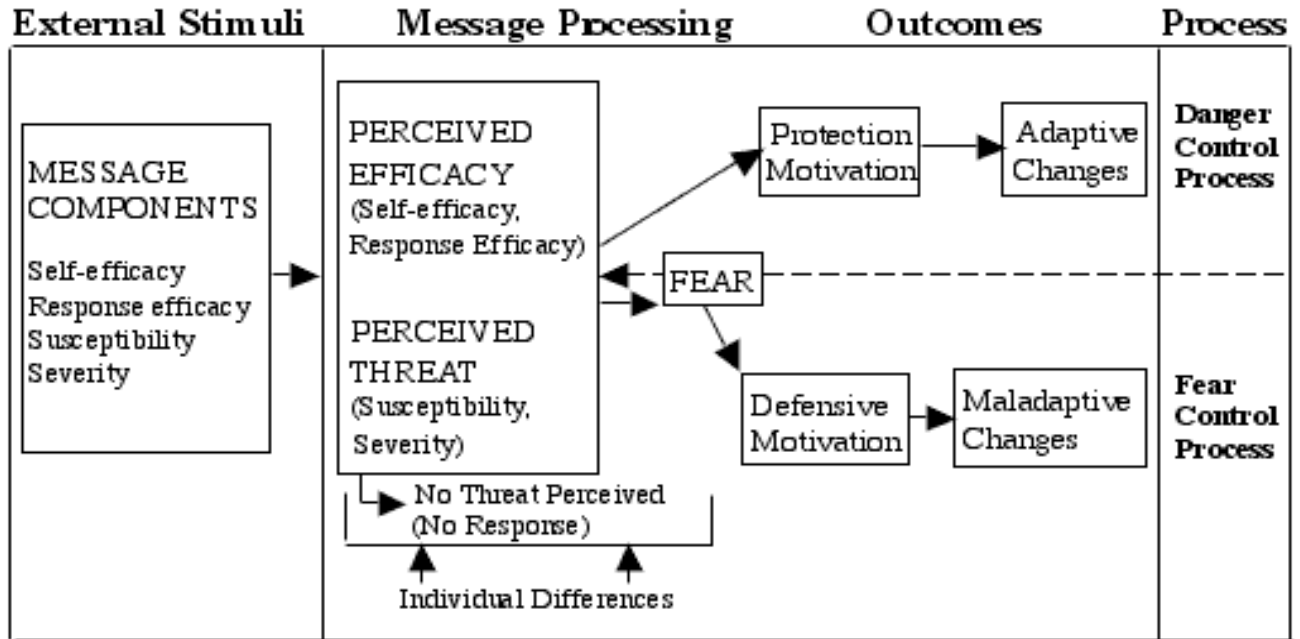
External Stimuli

Message Processing

Outcomes

Process

MESSAGE COMPONENTS

Self-efficacy
Response efficacy
Susceptibility
Severity

PERCEIVED EFFICACY
(Self-efficacy, Response Efficacy)

PERCEIVED THREAT
(Susceptibility, Severity)

No Threat Perceived
(No Response)

Individual Differences

Protection Motivation

Adaptive Changes

FEAR

Defensive Motivation

Maladaptive Changes

Danger Control Process

Fear Control Process